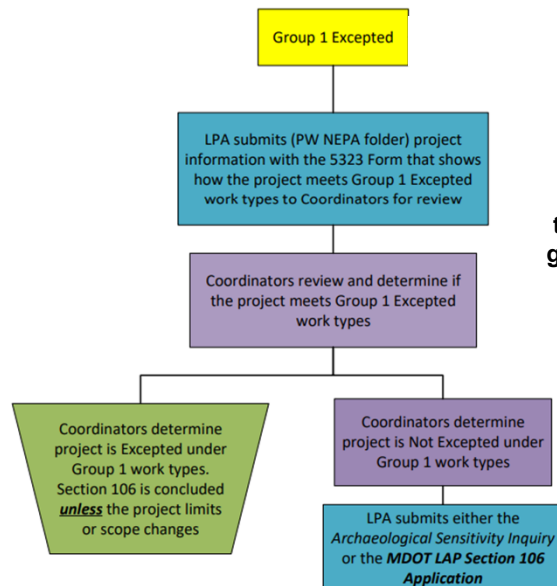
Group 1 Excepted

LPA submits (PW NEPA folder) project information with the 5323 Form that shows how the project meets Group 1 Excepted work types to Coordinators for review

t
g

Coordinators review and determine if the project meets Group 1 Excepted work types

Coordinators determine project is Excepted under Group 1 work types. Section 106 is concluded ***unless*** the project limits or scope changes

Coordinators determine project is Not Excepted under Group 1 work types

LPA submits either the *Archaeological Sensitivity Inquiry* or the ***MDOT LAP Section 106 Application***